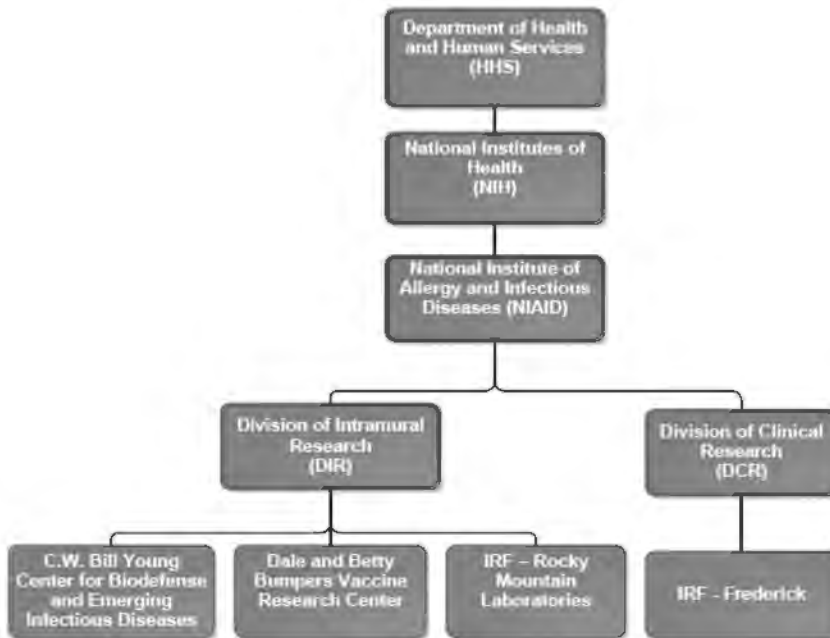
Department of Health and Human Services (HHS)

National Institutes of Health (NIH)

National Institute of Allergy and Infectious Diseases (NIAID)

Division of Intramural Research (DIR)

Division of Clinical Research (DCR)

C.W. Bill Young Center for Biodefense and Emerging Infectious Diseases

Dale and Betty Bumpers Vaccine Research Center

IRF – Rocky Mountain Laboratories

IRF - Frederick